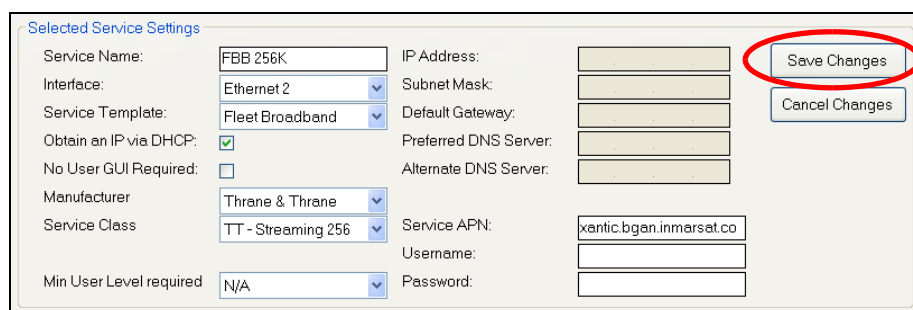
Selected Service Settings

Service Name: FBB 256K
Interface: Ethernet 2
Service Template: Fleet Broadband
Obtain an IP via DHCP:
No User GUI Required:
Manufacturer Thrane & Thrane
Service Class TT - Streaming 256
Min User Level required N/A

IP Address:
Subnet Mask:
Default Gateway:
Preferred DNS Server:
Alternate DNS Server:
Service APN: xantic.bgan.inmarsat.co
Username:
Password:

Save Changes
Cancel Changes